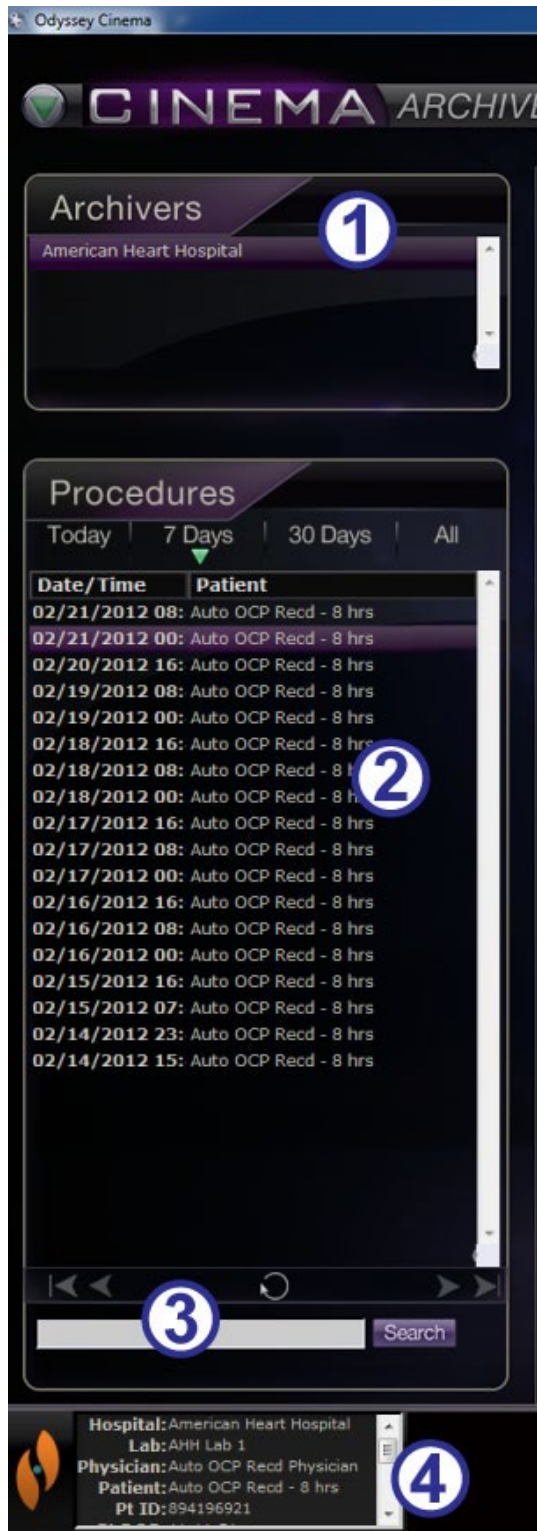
Odyssey Cinema

CINEMA ARCHIVE

Archivers

1

American Heart Hospital

Procedures

Today 7 Days 30 Days All

| Date/Time | Patient |
|---|---|
| 02/21/2012 08: | Auto OCP Recd - 8 hrs |
| 02/21/2012 00: | Auto OCP Recd - 8 hrs |
| 02/20/2012 16: | Auto OCP Recd - 8 hrs |
| 02/19/2012 08: | Auto OCP Recd - 8 hrs |
| 02/19/2012 00: | Auto OCP Recd - 8 hrs |
| 02/18/2012 16: | Auto OCP Recd - 8 hrs |
| 02/18/2012 08: | Auto OCP Recd - 8 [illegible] |
| 02/18/2012 00: | Auto OCP Recd - 8 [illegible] |
| 02/17/2012 16: | Auto OCP Recd - 8 hrs |
| 02/17/2012 08: | Auto OCP Recd - 8 hrs |
| 02/17/2012 00: | Auto OCP Recd - 8 hrs |
| 02/16/2012 16: | Auto OCP Recd - 8 hrs |
| 02/16/2012 08: | Auto OCP Recd - 8 hrs |
| 02/16/2012 00: | Auto OCP Recd - 8 hrs |
| 02/15/2012 16: | Auto OCP Recd - 8 hrs |
| 02/15/2012 07: | Auto OCP Recd - 8 hrs |
| 02/14/2012 23: | Auto OCP Recd - 8 hrs |
| 02/14/2012 15: | Auto OCP Recd - 8 hrs |

2

3

Search

Hospital: American Heart Hospital
Lab: AHH Lab 1
Physician: Auto OCP Recd Physician
Patient: Auto OCP Recd - 8 hrs
Pt ID: 894196921
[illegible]

4